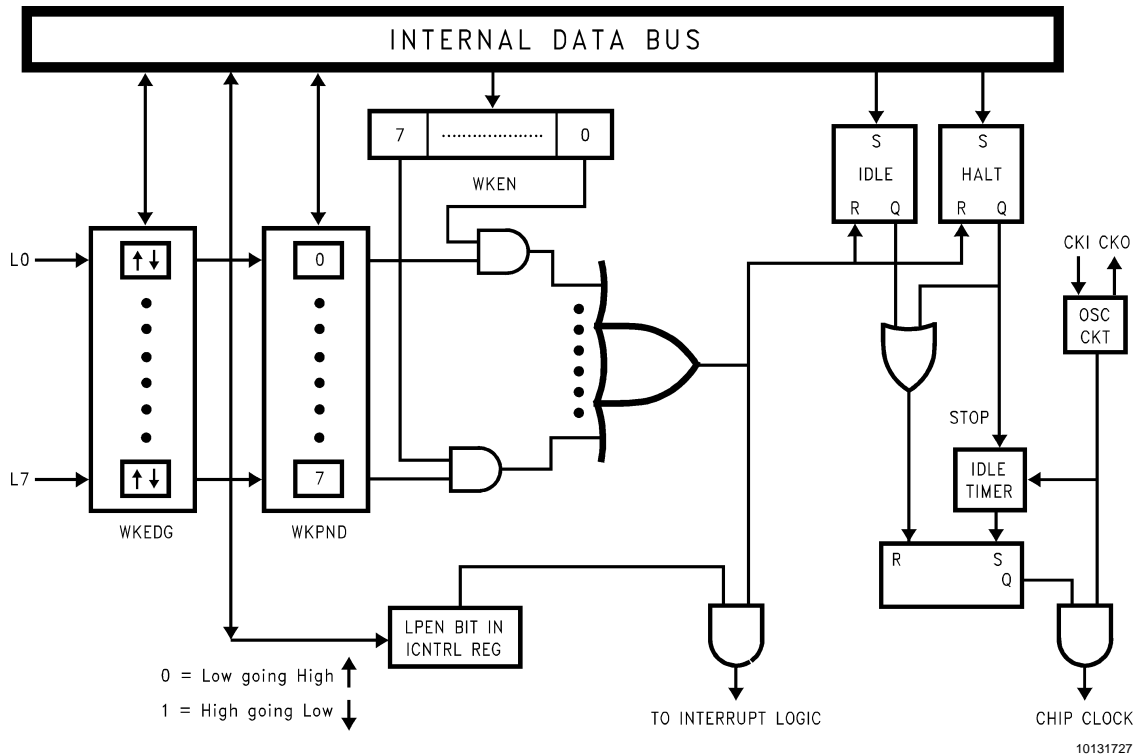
INTERNAL DATA BUS

7 .................... 0

WKEN

S
IDLE
R Q

S
HALT
R Q

CKI CKO

OSC
CKT

L0

↑↓

0

L7

↑↓

7

WKEDG

WKPND

STOP

IDLE
TIMER

R
S
Q

LPEN BIT IN
ICNTRL REG

0 = Low going High ↑
1 = High going Low ↓

TO INTERRUPT LOGIC

CHIP CLOCK

10131727